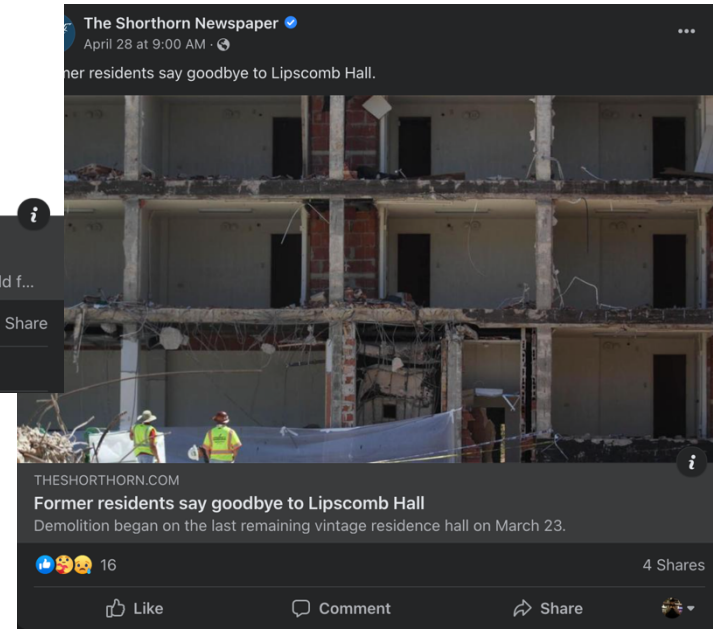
The Shorthorn Newspaper
April 28 at 9:00 AM ·

mer residents say goodbye to Lipscomb Hall.

ld f...

Share

THESHORTHORN.COM
Former residents say goodbye to Lipscomb Hall
Demolition began on the last remaining vintage residence hall on March 23.

16

4 Shares

Like

Comment

Share